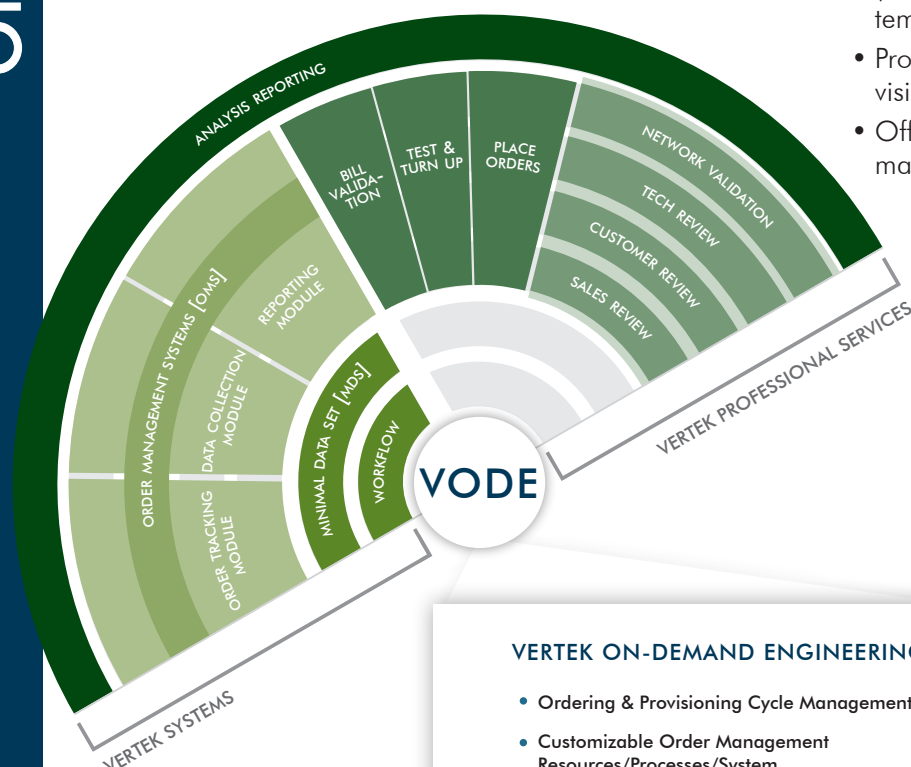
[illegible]tem

• Pro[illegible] visi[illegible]

• Off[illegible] ma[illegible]

ANALYSIS REPORTING

BILL VALIDATION

TEST & TURN UP

PLACE ORDERS

NETWORK VALIDATION

TECH REVIEW

CUSTOMER REVIEW

SALES REVIEW

VERTEK PROFESSIONAL SERVICES

ORDER MANAGEMENT SYSTEMS [OMS]

REPORTING MODULE

DATA COLLECTION MODULE

ORDER TRACKING MODULE

MINIMAL DATA SET [MDS]

WORKFLOW

VODE

VERTEK SYSTEMS

VERTEK ON-DEMAND ENGINEERIN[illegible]

• Ordering & Provisioning Cycle Management

• Customizable Order Management Resources/Processes/System